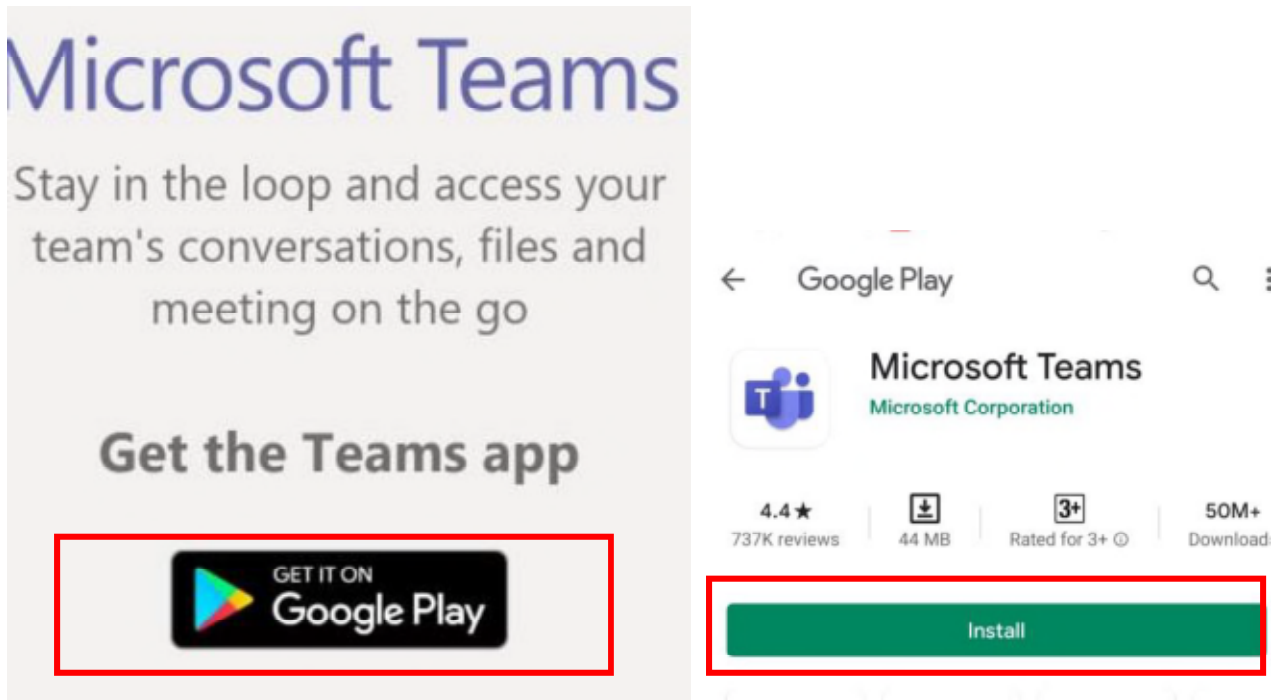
Microsoft Teams

Stay in the loop and access your team's conversations, files and meeting on the go

Get the Teams app

GET IT ON
Google Play

Google Play

Microsoft Teams
Microsoft Corporation

4.4★
737K reviews

44 MB

3+
Rated for 3+ ⓘ

50M+
Download

Install